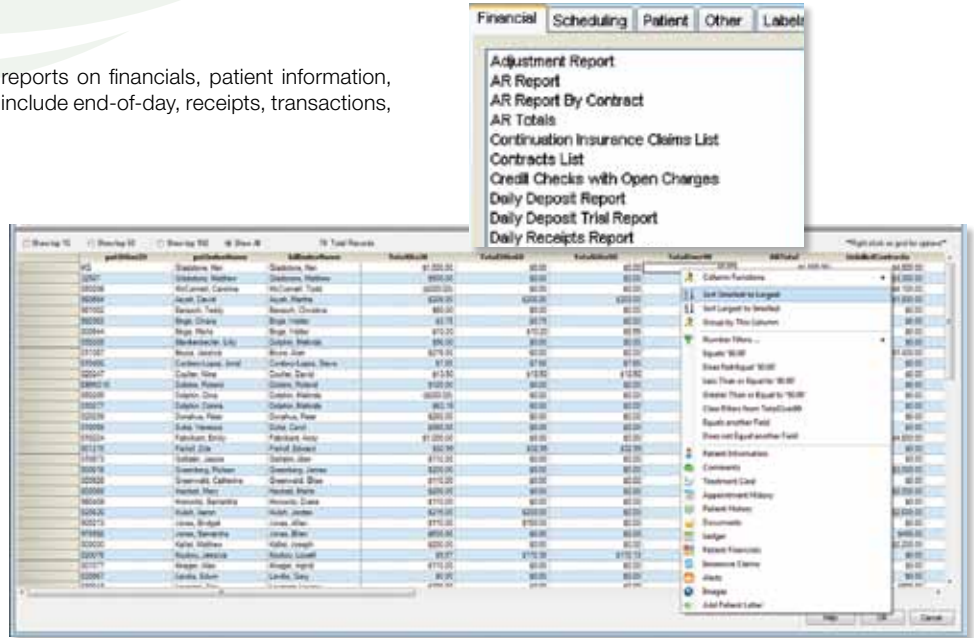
reports on financials, patient information, include end-of-day, receipts, transactions,

Financial | Scheduling | Patient | Other | Labels

Adjustment Report
AR Report
AR Report By Contract
AR Totals
Continuation Insurance Claims List
Contracts List
Credit Checks with Open Charges
Daily Deposit Report
Daily Deposit Trial Report
Daily Receipts Report

Show top 10 | Show top 50 | Show top 100 | Show All | 76 Total Records | *Right click on grid for options*

Column Functions
Sort Smallest to Largest
Sort Largest to Smallest
Group By This Column
Number Filters
Equals '$0.00'
Does Not Equal '$0.00'
Less Than or Equal to '$0.00'
Greater Than or Equal to '$0.00'
Clear Filters from TotalOver90
Equals another Field
Does not Equal another Field
Patient Information
Comments
Treatment Card
Appointment History
Patient History
Documents
Ledger
Patient Financials
Insurance Claims
Alerts
Images
Add Patient Letter

Help | OK | Cancel